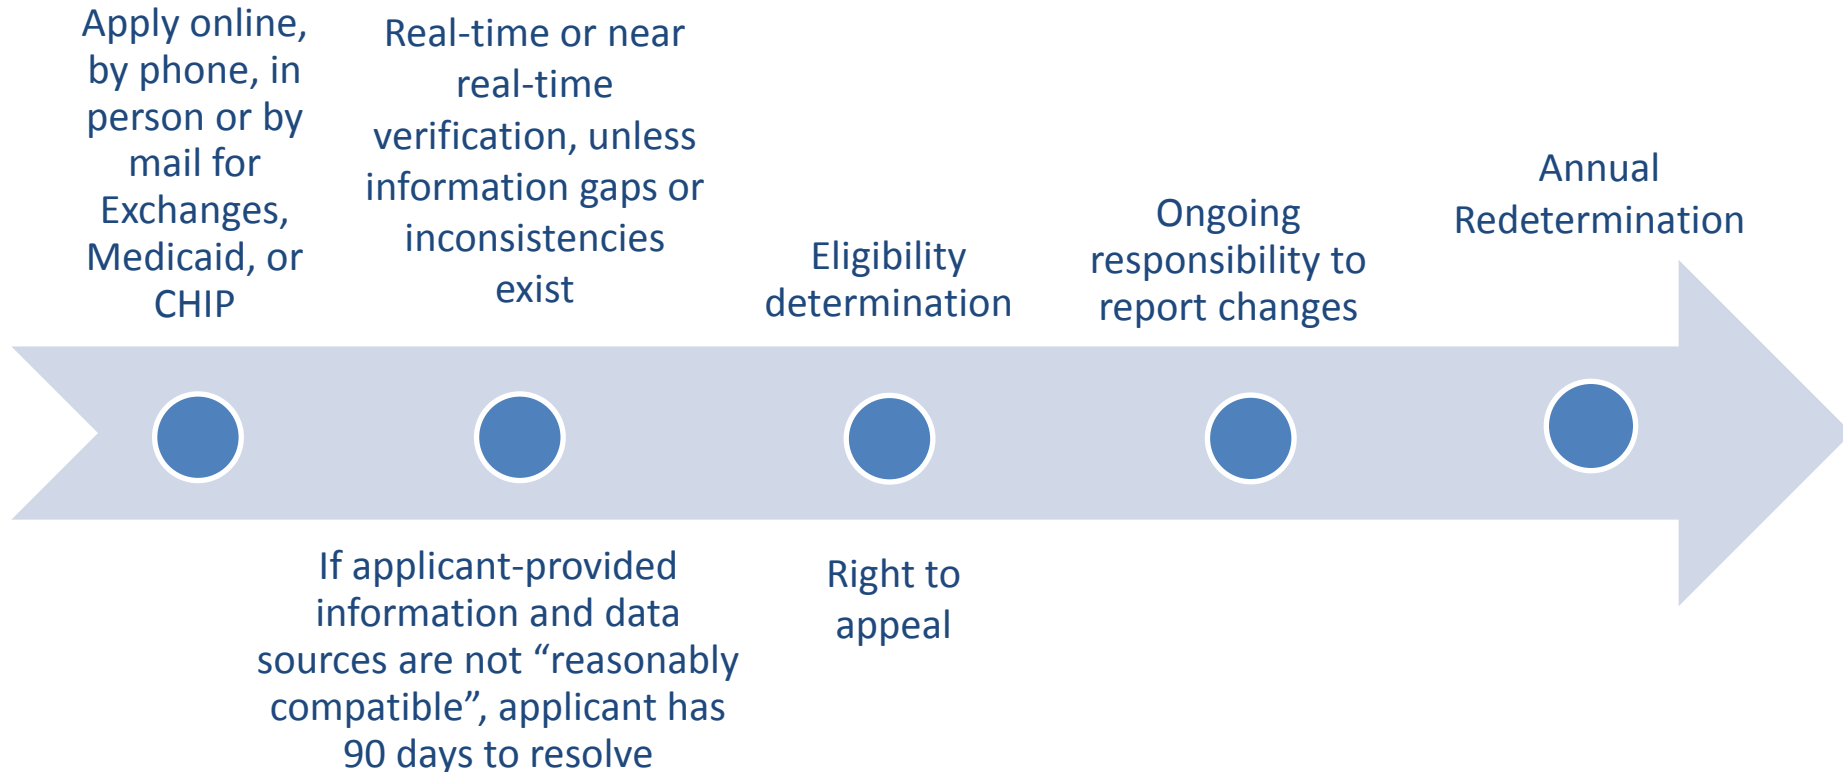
Apply online, by phone, in person or by mail for Exchanges, Medicaid, or CHIP

Real-time or near real-time verification, unless information gaps or inconsistencies exist

Eligibility determination

Ongoing responsibility to report changes

Annual Redetermination

If applicant-provided information and data sources are not “reasonably compatible”, applicant has 90 days to resolve

Right to appeal